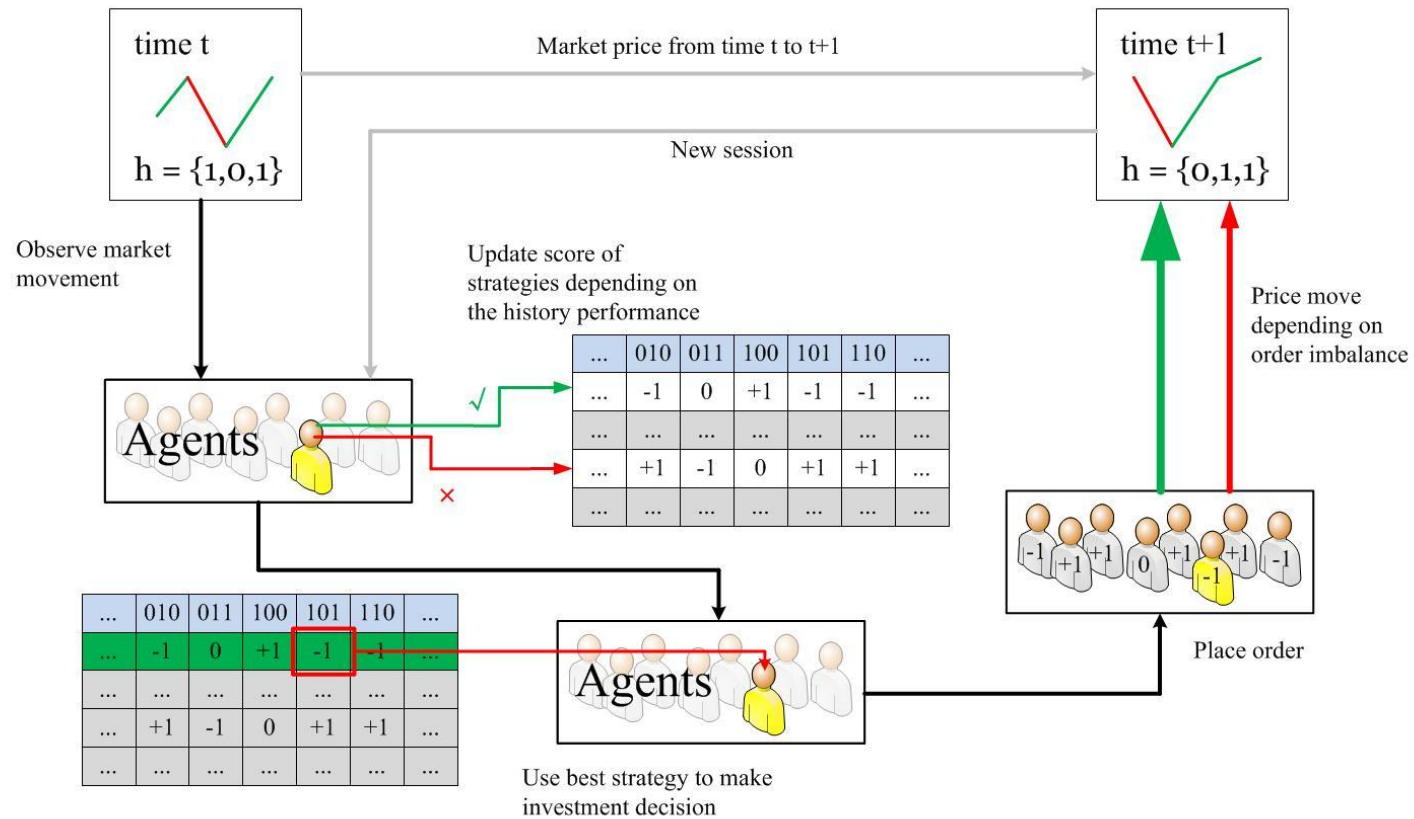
time t

$h = \{1,0,1\}$

Market price from time t to t+1

time t+1

$h = \{0,1,1\}$

New session

Observe market movement

Update score of strategies depending on the history performance

| ... | 010 | 011 | 100 | 101 | 110 | ... |
|---|---|---|---|---|---|---|
| ... | -1 | 0 | +1 | -1 | -1 | ... |
| ... | ... | ... | ... | ... | ... | ... |
| ... | +1 | -1 | 0 | +1 | +1 | ... |
| ... | ... | ... | ... | ... | ... | ... |

√

×

Agents

Price move depending on order imbalance

-1 +1 +1 0 +1 -1 +1 -1

| ... | 010 | 011 | 100 | 101 | 110 | ... |
|---|---|---|---|---|---|---|
| ... | -1 | 0 | +1 | -1 | -1 | ... |
| ... | ... | ... | ... | ... | ... | ... |
| ... | +1 | -1 | 0 | +1 | +1 | ... |
| ... | ... | ... | ... | ... | ... | ... |

Agents

Place order

Use best strategy to make investment decision